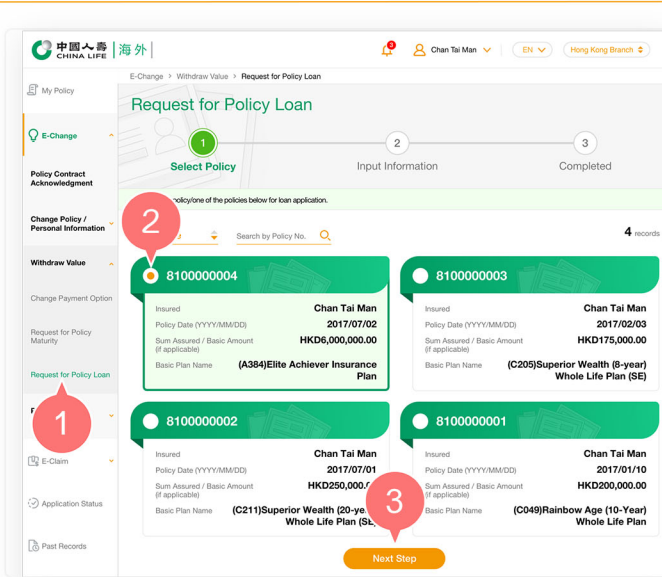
中國人壽 CHINA LIFE | 海外

2

Chan Tai Man

EN

Hong Kong Branch

My Policy

E-Change

Policy Contract Acknowledgment

Change Policy / Personal Information

Withdraw Value

Change Payment Option

Request for Policy Maturity

Request for Policy Loan

E-Claim

Application Status

Past Records

E-Change > Withdraw Value > Request for Policy Loan

Request for Policy Loan

1
Select Policy

2
Input Information

3
Completed

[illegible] policy/one of the policies below for loan application.

Search by Policy No.

4 records

2

8100000004

| Insured | Chan Tai Man |
|---|---|
| Policy Date (YYYY/MM/DD) | 2017/07/02 |
| Sum Assured / Basic Amount (if applicable) | HKD6,000,000.00 |
| Basic Plan Name | (A384)Elite Achiever Insurance Plan |

8100000003

| Insured | Chan Tai Man |
|---|---|
| Policy Date (YYYY/MM/DD) | 2017/02/03 |
| Sum Assured / Basic Amount (if applicable) | HKD175,000.00 |
| Basic Plan Name | (C205)Superior Wealth (8-year) Whole Life Plan (SE) |

1

8100000002

| Insured | Chan Tai Man |
|---|---|
| Policy Date (YYYY/MM/DD) | 2017/07/01 |
| Sum Assured / Basic Amount (if applicable) | HKD250,000.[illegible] |
| Basic Plan Name | (C211)Superior Wealth (20-ye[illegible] Whole Life Plan (SE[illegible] |

8100000001

| Insured | Chan Tai Man |
|---|---|
| Policy Date (YYYY/MM/DD) | 2017/01/10 |
| Sum Assured / Basic Amount (if applicable) | HKD200,000.00 |
| Basic Plan Name | (C049)Rainbow Age (10-Year) Whole Life Plan |

3

Next Step